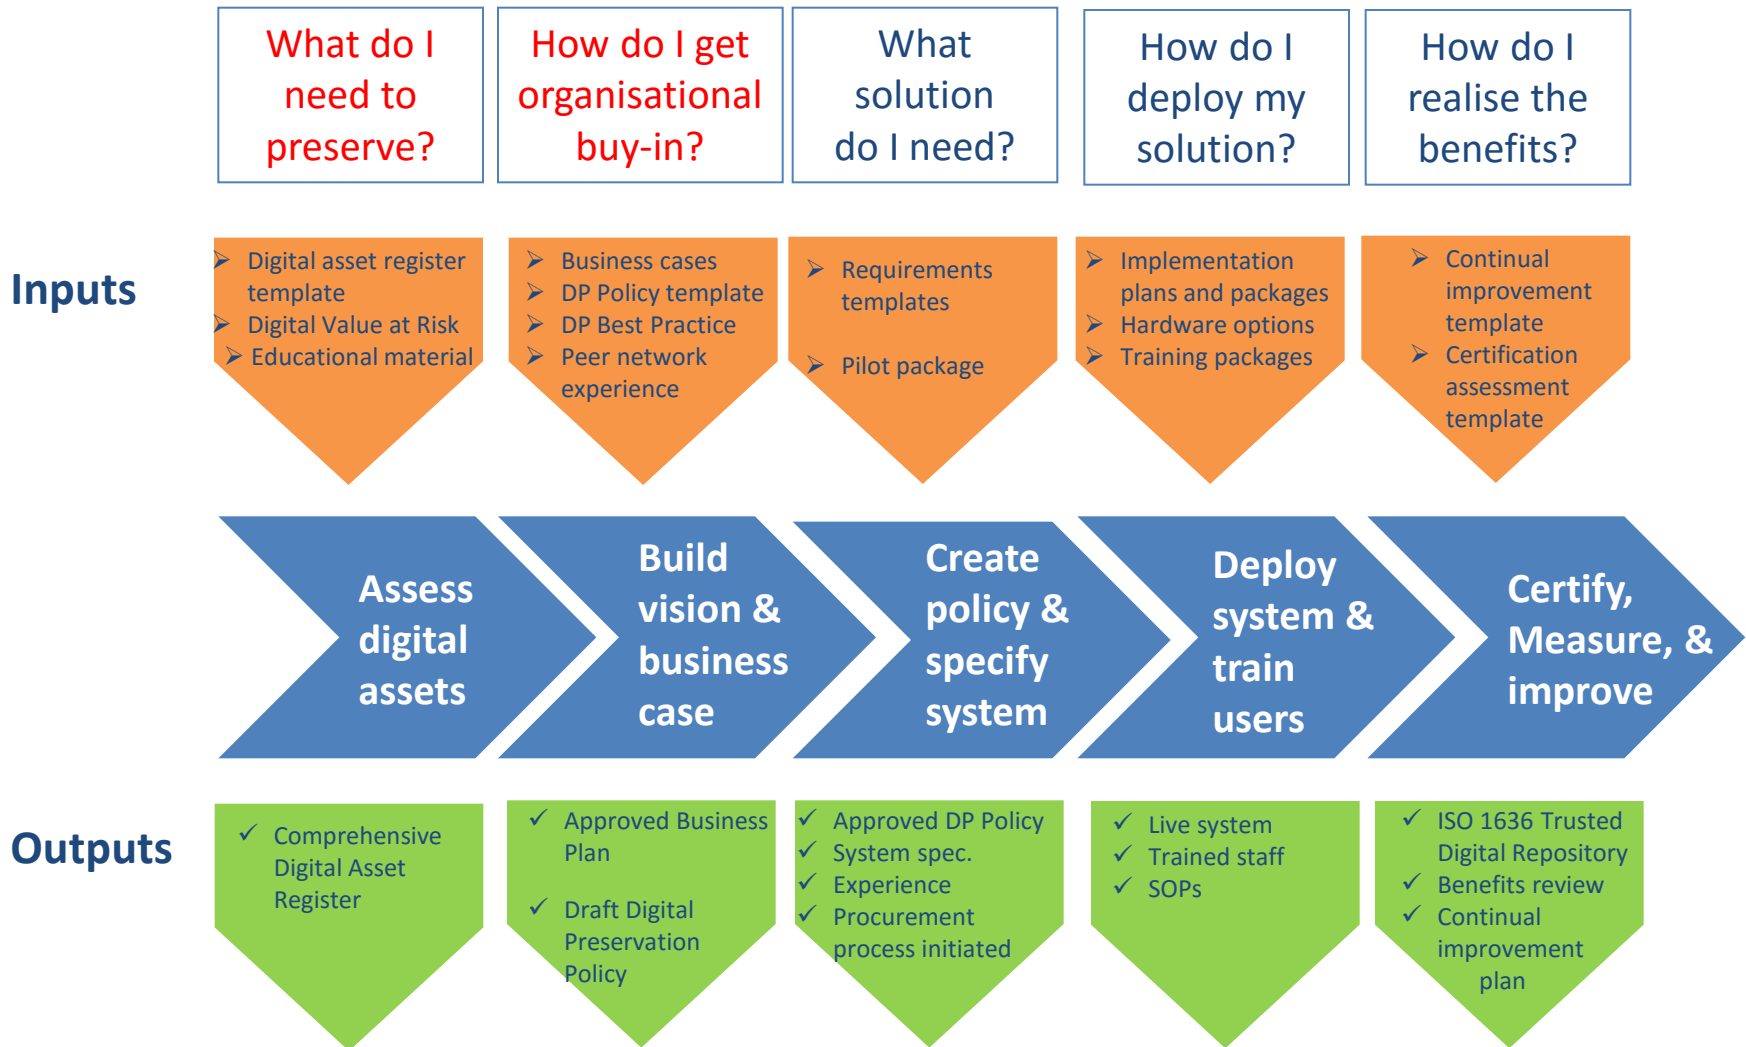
What do I need to preserve?

How do I get organisational buy-in?

What solution do I need?

How do I deploy my solution?

How do I realise the benefits?

Inputs

➢ Digital asset register template
➢ Digital Value at Risk
➢ Educational material

➢ Business cases
➢ DP Policy template
➢ DP Best Practice
➢ Peer network experience

➢ Requirements templates
➢ Pilot package

➢ Implementation plans and packages
➢ Hardware options
➢ Training packages

➢ Continual improvement template
➢ Certification assessment template

Assess digital assets

Build vision & business case

Create policy & specify system

Deploy system & train users

Certify, Measure, & improve

Outputs

✓ Comprehensive Digital Asset Register

✓ Approved Business Plan
✓ Draft Digital Preservation Policy

✓ Approved DP Policy
✓ System spec.
✓ Experience
✓ Procurement process initiated

✓ Live system
✓ Trained staff
✓ SOPs

✓ ISO 1636 Trusted Digital Repository
✓ Benefits review
✓ Continual improvement plan